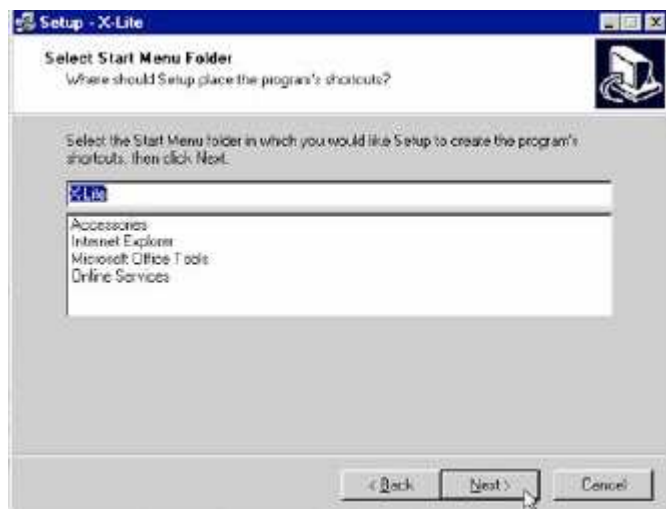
Setup - X-Lite

Select Start Menu Folder
Where should Setup place the program's shortcuts?

Select the Start Menu folder in which you would like Setup to create the program's shortcuts, then click Next.

X-Lite

Accessories
Internet Explorer
Microsoft Office Tools
Online Services

< Back
Next >
Cancel